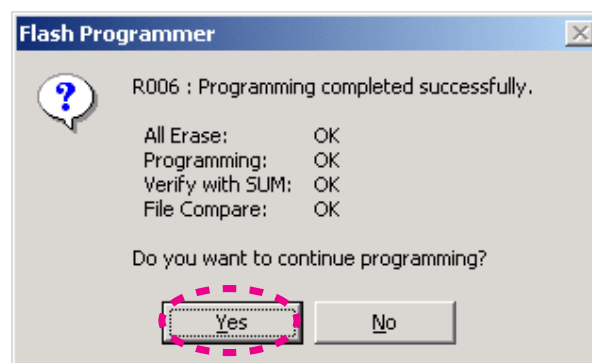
Flash Programmer

R006 : Programming completed successfully.

| | |
|---|---|
| All Erase: | OK |
| Programming: | OK |
| Verify with SUM: | OK |
| File Compare: | OK |

Do you want to continue programming?

Yes

No